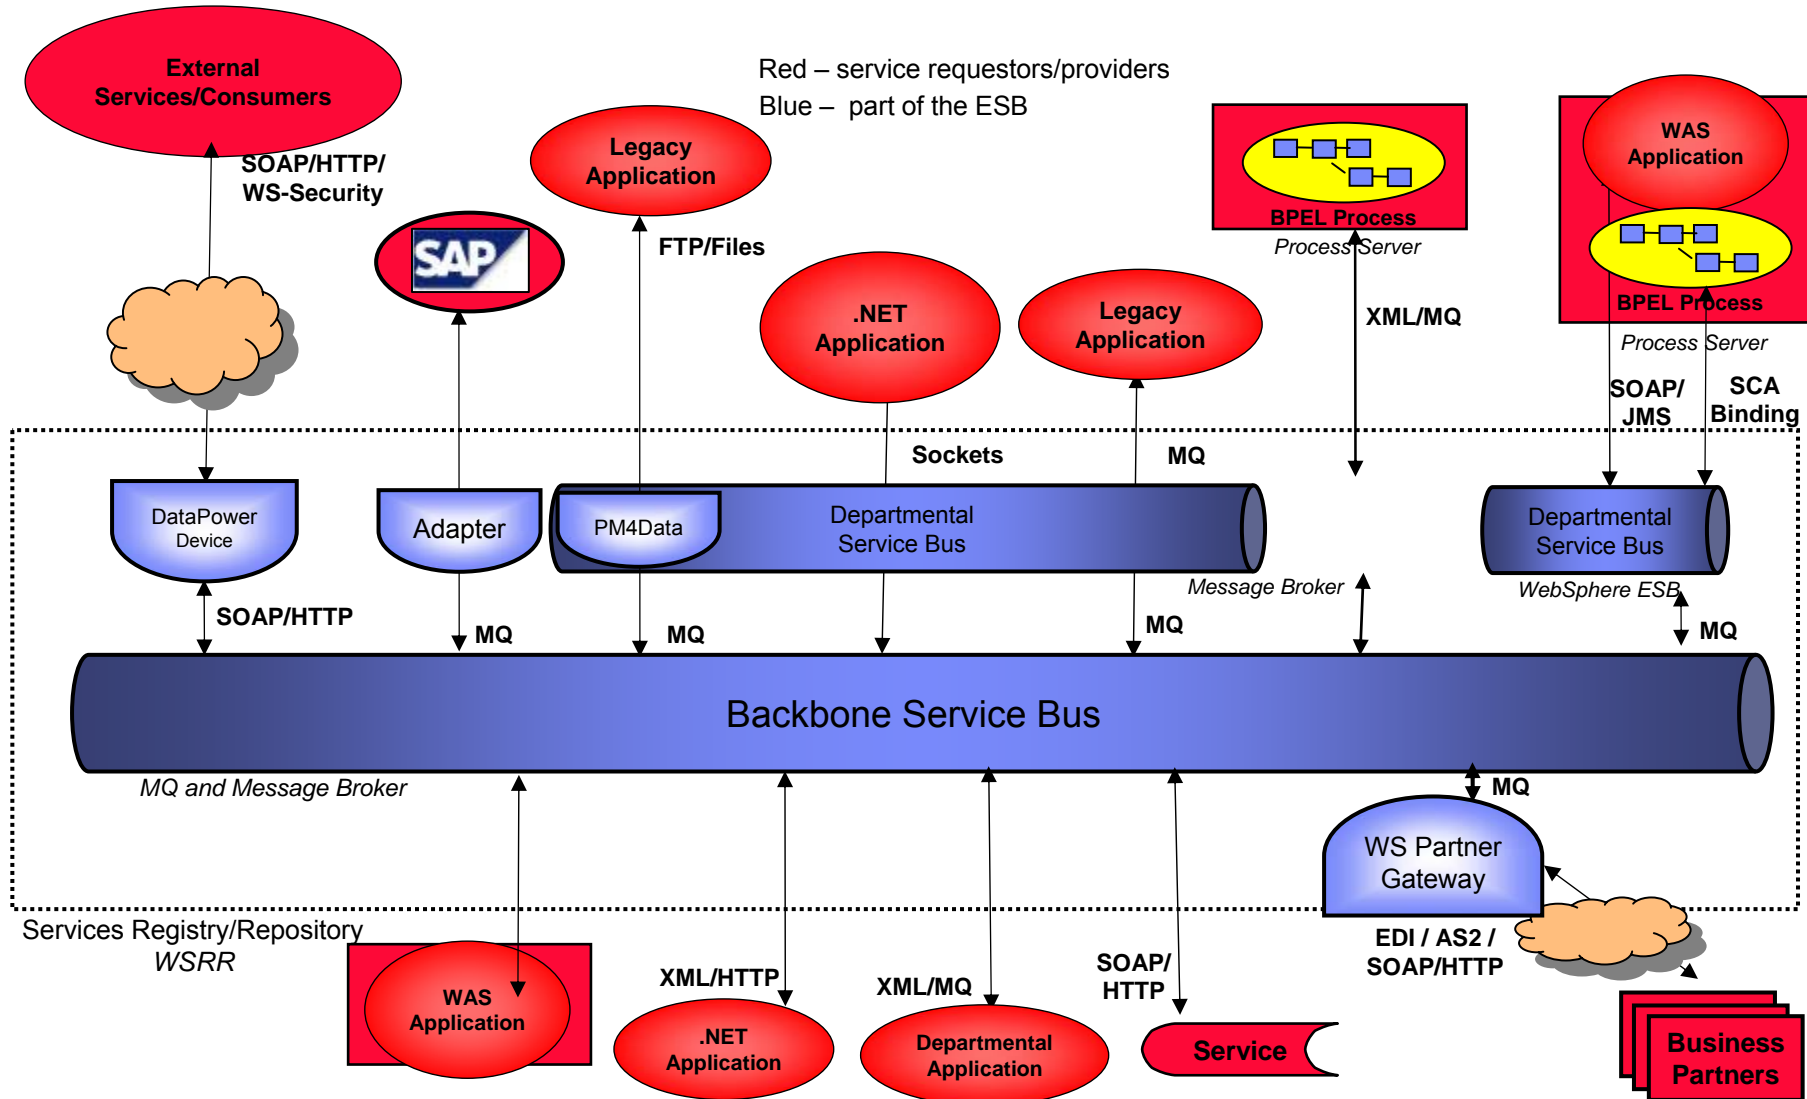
External Services/Consumers

Red – service requestors/providers
Blue – part of the ESB

SOAP/HTTP/ WS-Security

Legacy Application

SAP

FTP/Files

BPEL Process
Process Server

WAS Application

BPEL Process
Process Server

XML/MQ

.NET Application

Legacy Application

SOAP/ JMS

SCA Binding

Sockets

MQ

DataPower Device

Adapter

PM4Data

Departmental Service Bus

Departmental Service Bus

Message Broker

WebSphere ESB

SOAP/HTTP

MQ

MQ

MQ

MQ

Backbone Service Bus

MQ and Message Broker

MQ

WS Partner Gateway

Services Registry/Repository
WSRR

EDI / AS2 / SOAP/HTTP

WAS Application

XML/HTTP

.NET Application

XML/MQ

Departmental Application

SOAP/ HTTP

Service

Business Partners